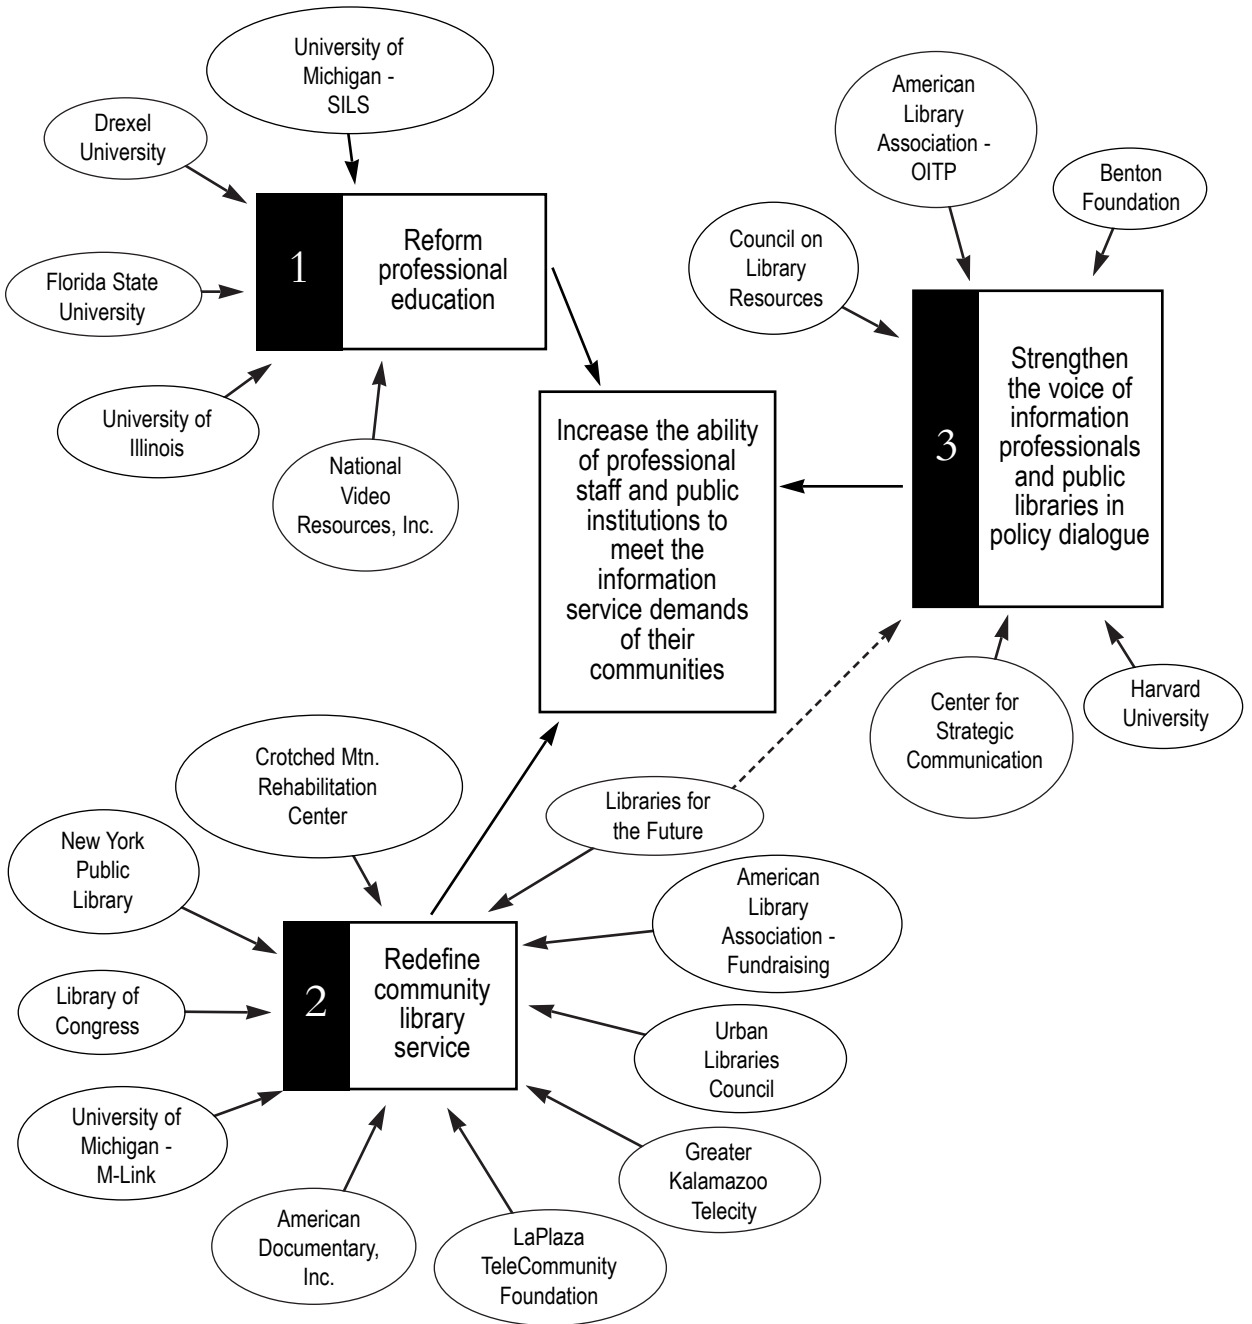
University of Michigan - SILS

Drexel University

1

Reform professional education

Florida State University

University of Illinois

National Video Resources, Inc.

Increase the ability of professional staff and public institutions to meet the information service demands of their communities

American Library Association - OITP

Benton Foundation

Council on Library Resources

3

Strengthen the voice of information professionals and public libraries in policy dialogue

Center for Strategic Communication

Harvard University

Crotched Mtn. Rehabilitation Center

Libraries for the Future

New York Public Library

2

Redefine community library service

American Library Association - Fundraising

Library of Congress

Urban Libraries Council

University of Michigan - M-Link

Greater Kalamazoo Telecity

American Documentary, Inc.

LaPlaza TeleCommunity Foundation